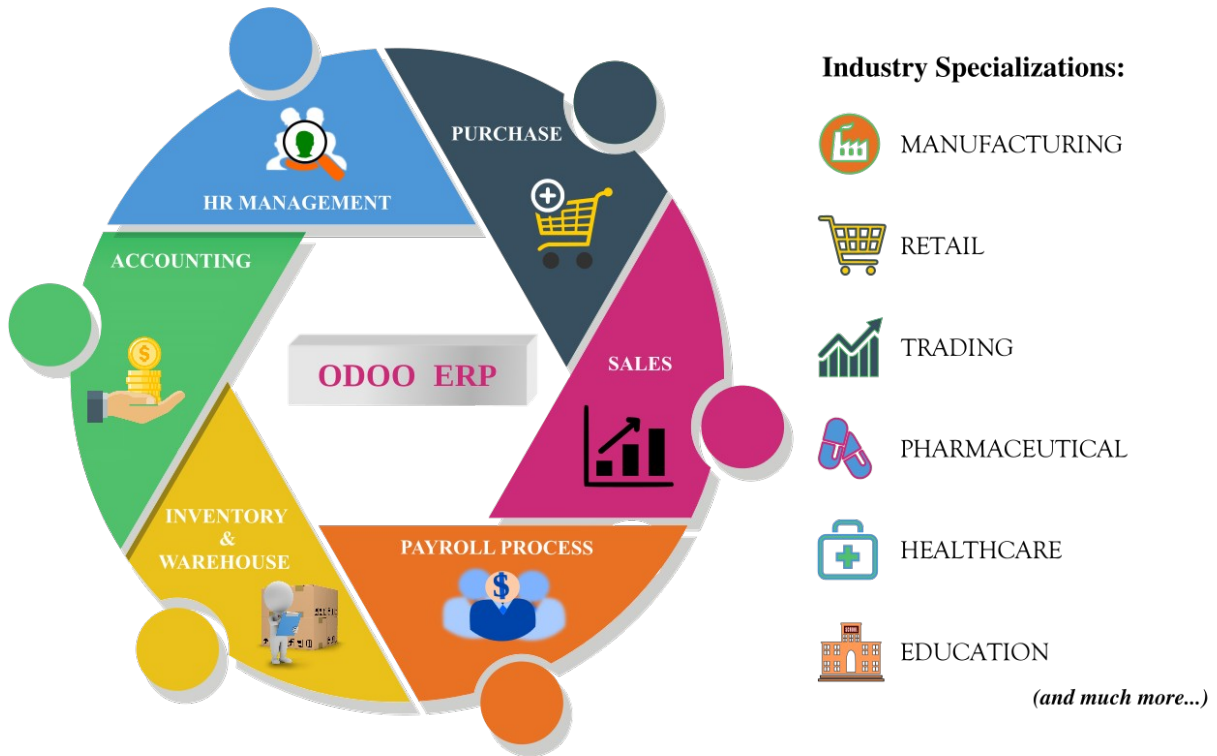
HR MANAGEMENT

PURCHASE

ACCOUNTING

ODOO ERP

SALES

INVENTORY & WAREHOUSE

PAYROLL PROCESS

Industry Specializations:

MANUFACTURING

RETAIL

TRADING

PHARMACEUTICAL

HEALTHCARE

EDUCATION

(and much more...)